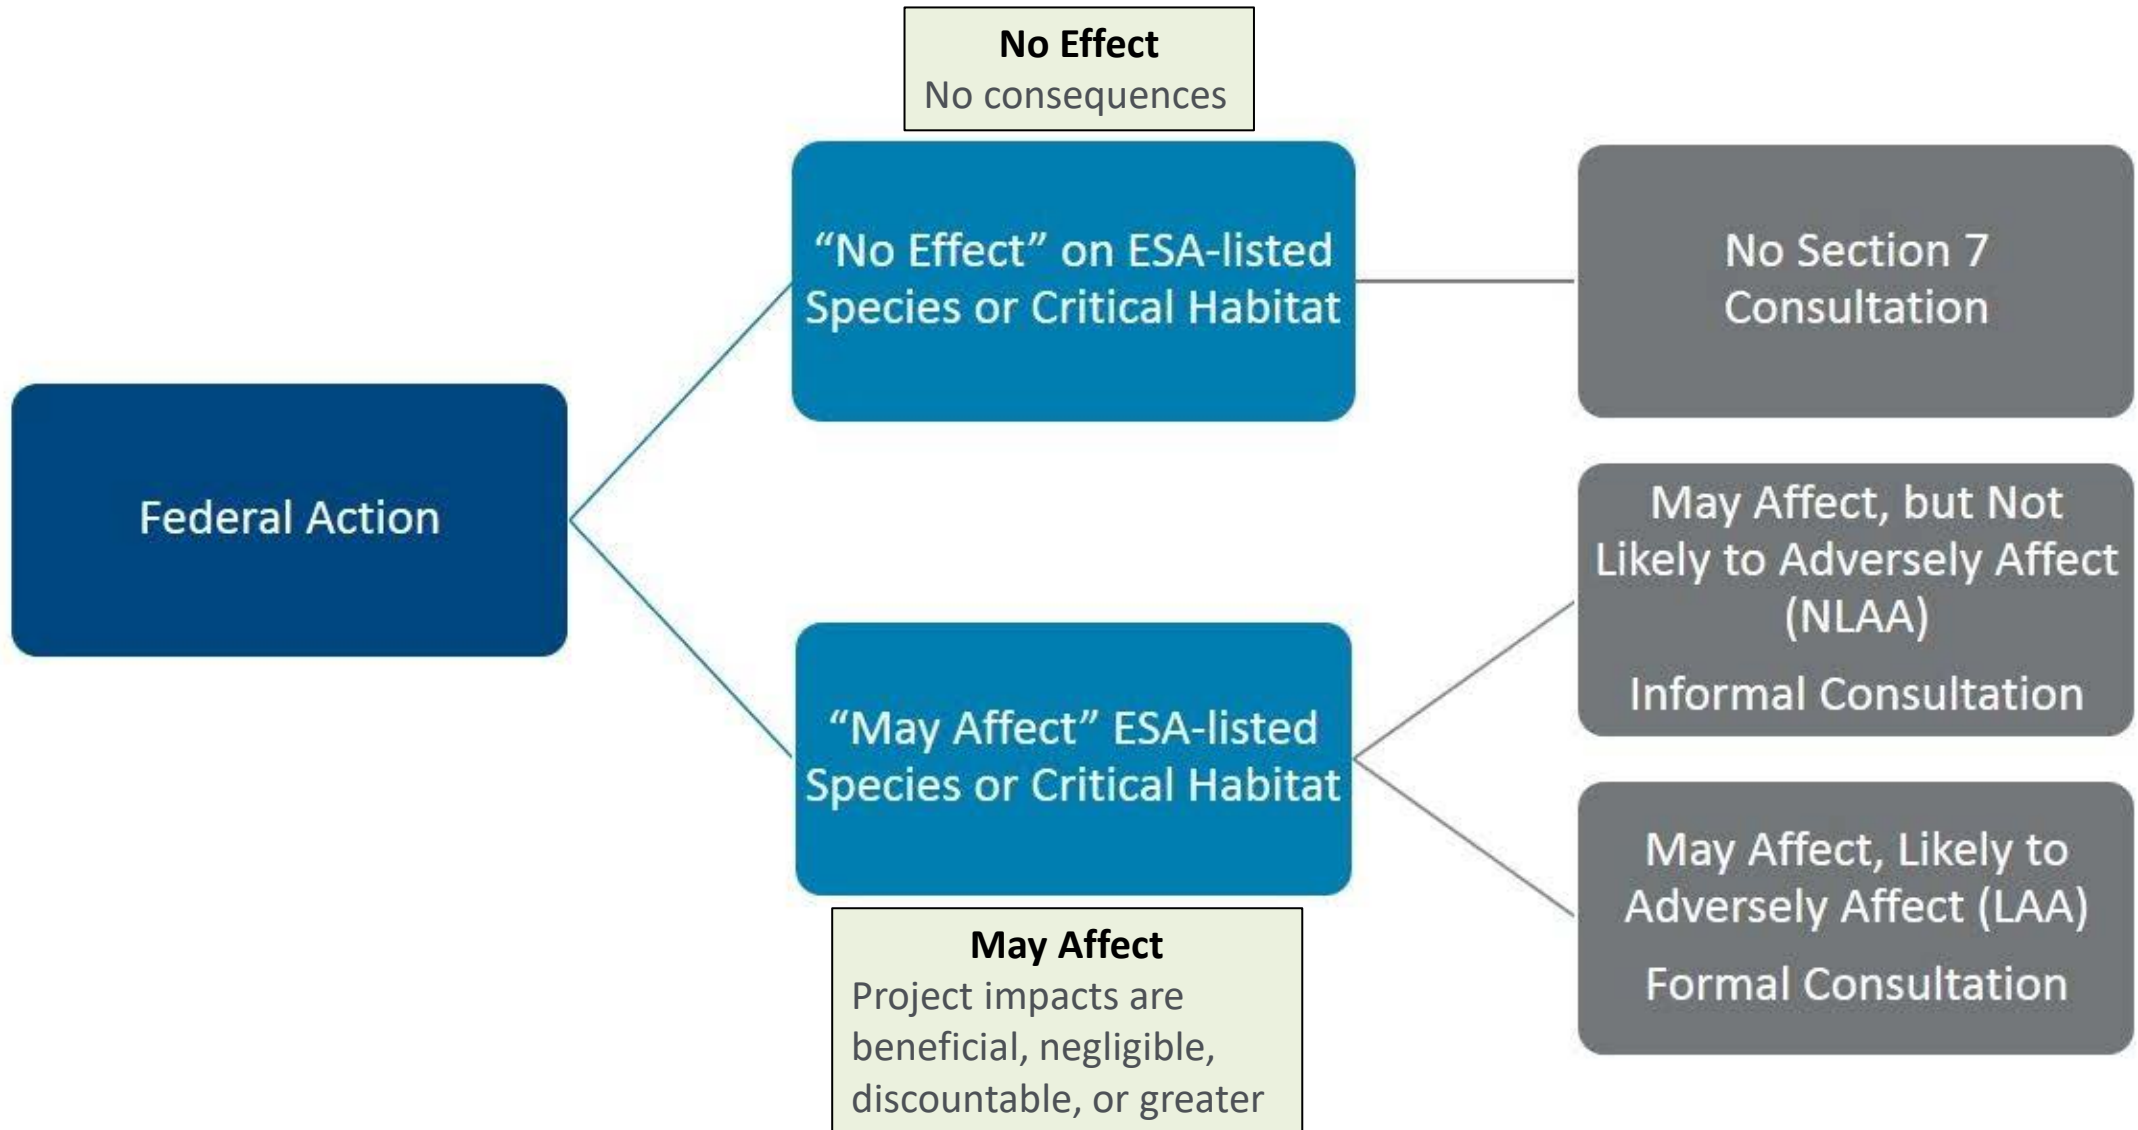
Federal Action

No Effect
No consequences

“No Effect” on ESA-listed Species or Critical Habitat

No Section 7 Consultation

“May Affect” ESA-listed Species or Critical Habitat

May Affect
Project impacts are beneficial, negligible, discountable, or greater

May Affect, but Not Likely to Adversely Affect (NLAA)

Informal Consultation

May Affect, Likely to Adversely Affect (LAA)

Formal Consultation